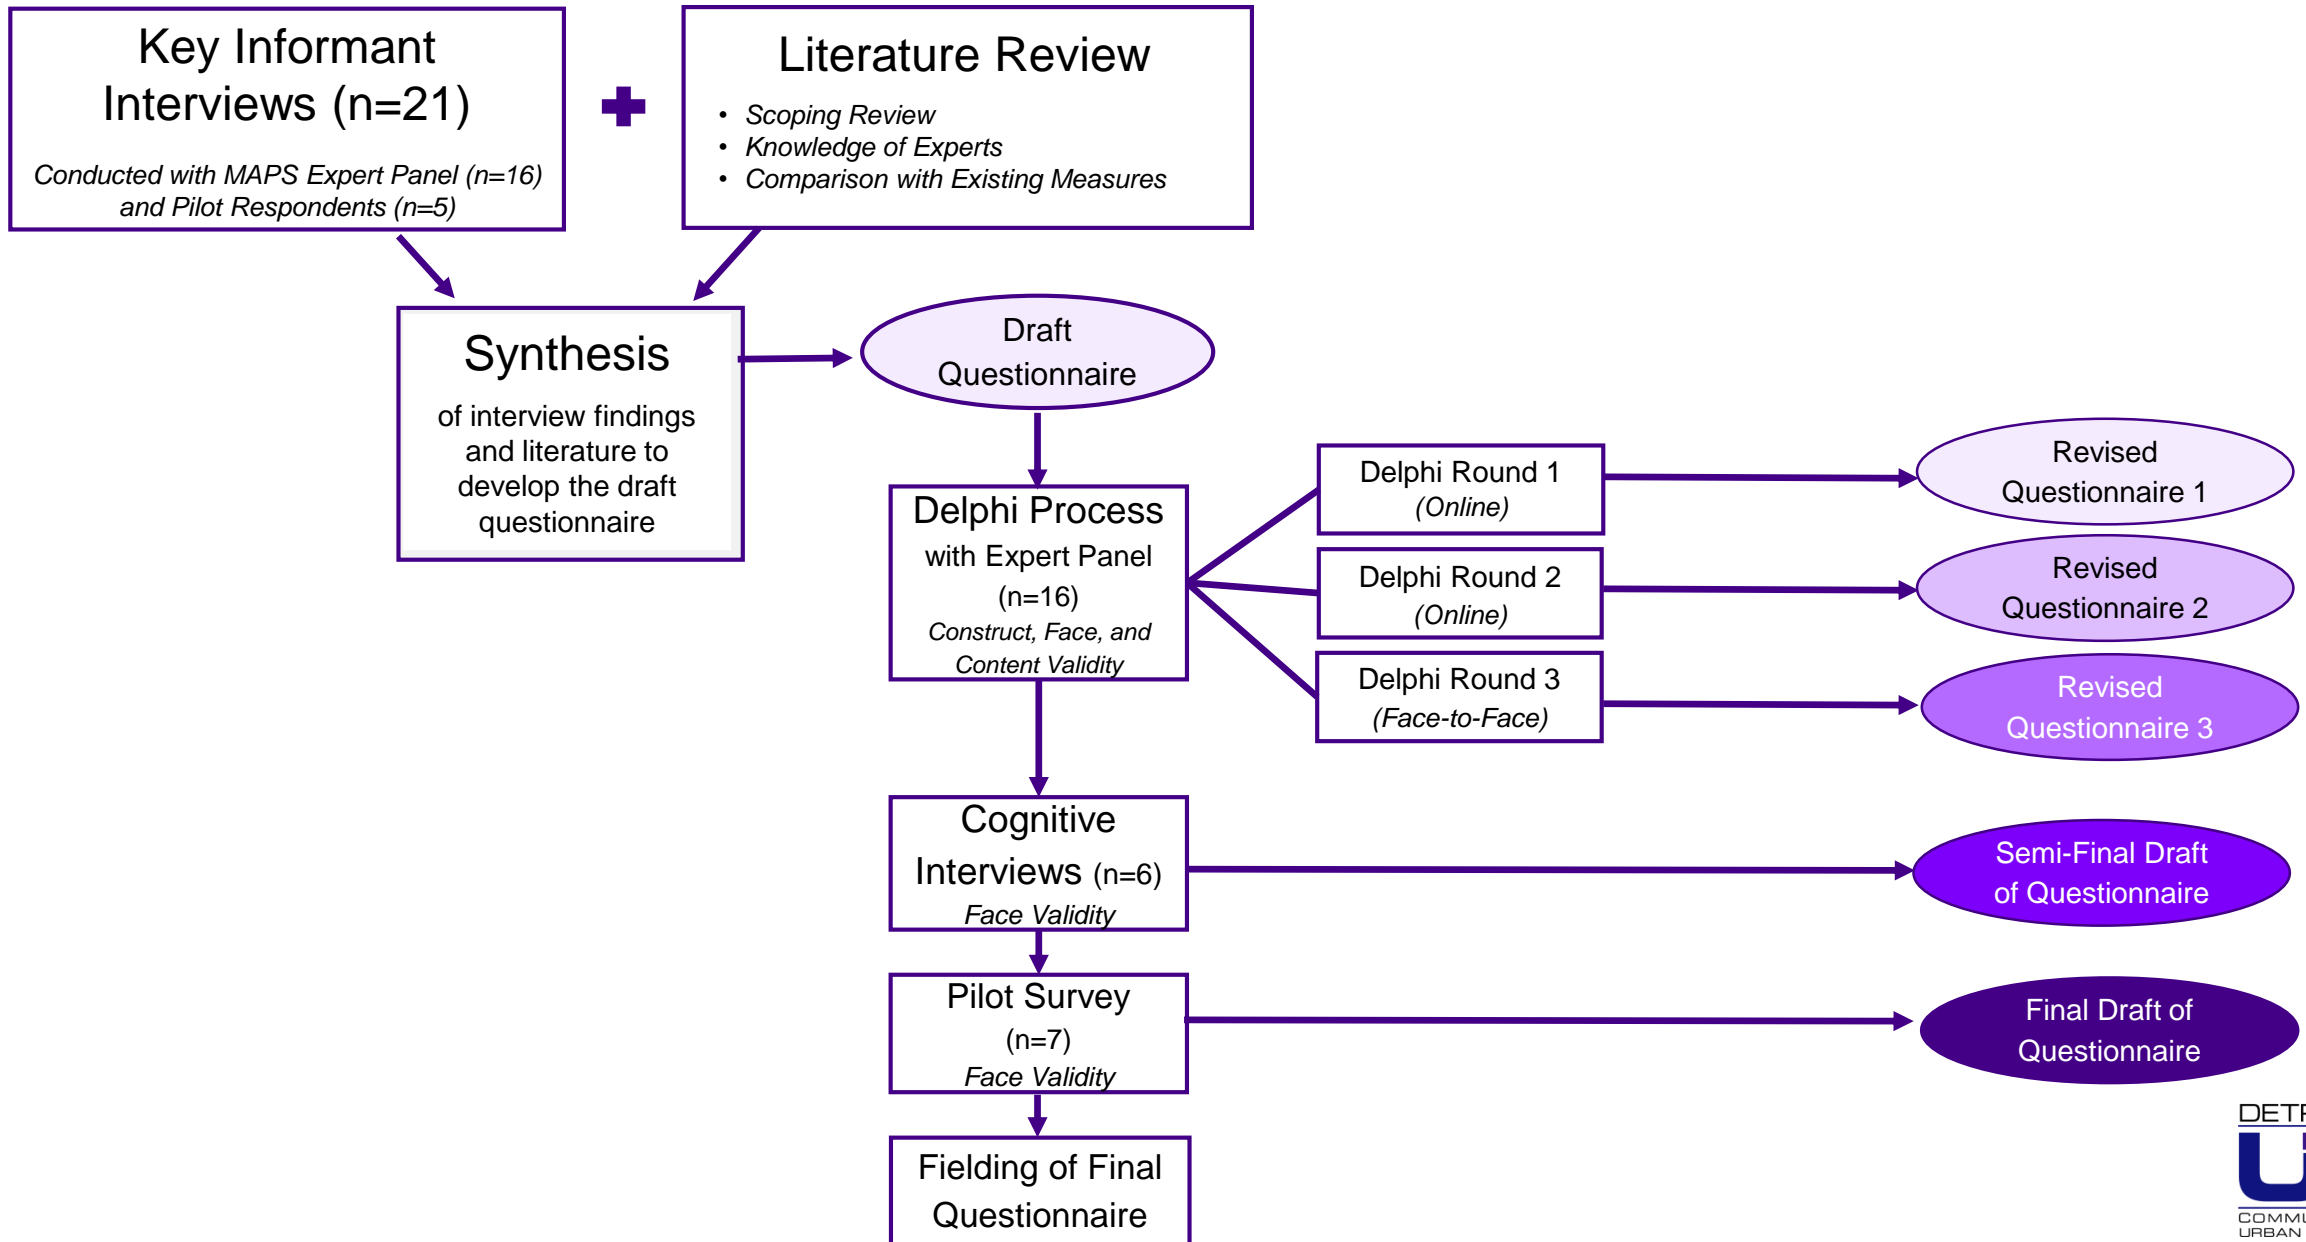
Key Informant Interviews (n=21)

Conducted with MAPS Expert Panel (n=16) and Pilot Respondents (n=5)

Literature Review

- Scoping Review
- Knowledge of Experts
- Comparison with Existing Measures

Synthesis

of interview findings and literature to develop the draft questionnaire

Draft Questionnaire

Delphi Process with Expert Panel (n=16)
Construct, Face, and Content Validity

Delphi Round 1
(Online)

Delphi Round 2
(Online)

Delphi Round 3
(Face-to-Face)

Revised Questionnaire 1

Revised Questionnaire 2

Revised Questionnaire 3

Cognitive Interviews (n=6)
Face Validity

Semi-Final Draft of Questionnaire

Pilot Survey (n=7)
Face Validity

Final Draft of Questionnaire

Fielding of Final Questionnaire

DETR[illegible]
U
COMMU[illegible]
URBAN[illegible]